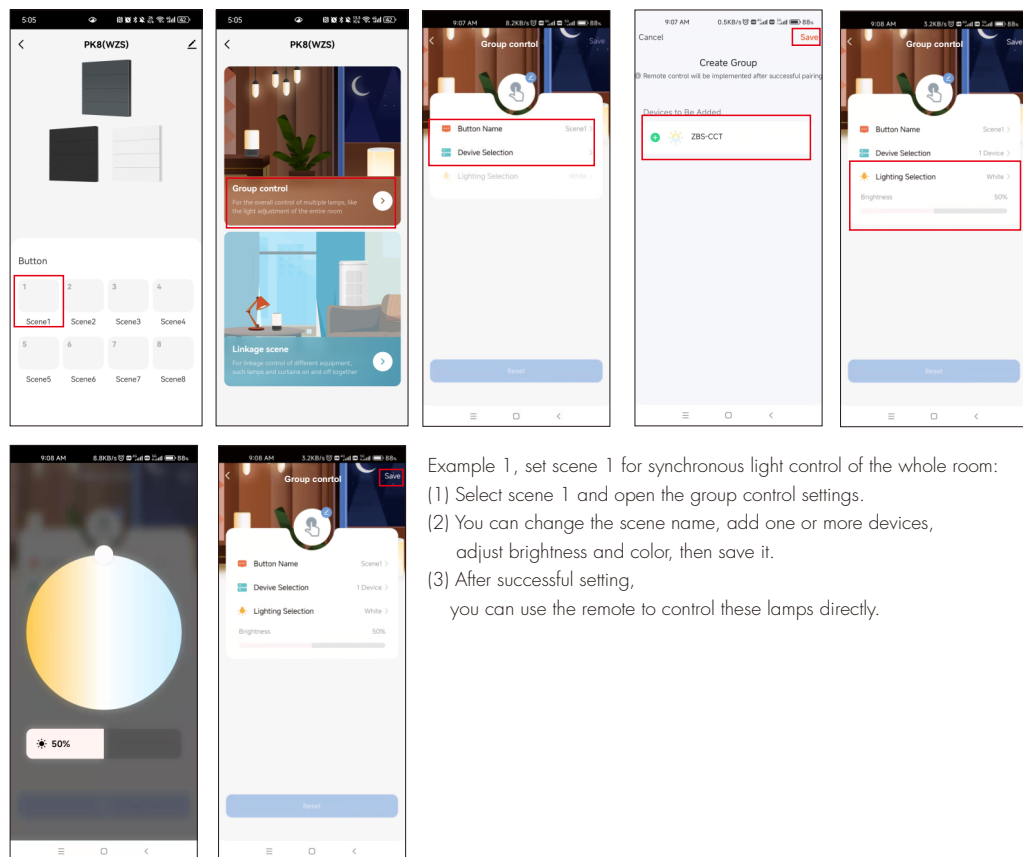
5:05

PK8(WZS)

Button

1 Scene1
2 Scene2
3 Scene3
4 Scene4
5 Scene5
6 Scene6
7 Scene7
8 Scene8

5:05

PK8(WZS)

Group control

For the overall control of multiple lamps, like the light adjustment of the entire room

Linkage scene

For linkage control of different equipment, such lamps and curtains on and off together

9:07 AM 8.2KB/s 88

Group conrtol Save

Button Name Scene1

Devive Selection

Lighting Selection White

Reset

9:07 AM 0.5KB/s 88

Cancel Save

Create Group

Remote control will be implemented after successful pairing

Devices to Be Added

ZBS-CCT

9:08 AM 3.2KB/s 88

Group conrtol Save

Button Name Scene1

Devive Selection 1 Device

Lighting Selection White

Brightness 50%

Reset

9:08 AM 8.8KB/s 88

50%

9:08 AM 3.2KB/s 88

Group conrtol Save

Button Name Scene1

Devive Selection 1 Device

Lighting Selection White

Brightness 50%

Reset

Example 1, set scene 1 for synchronous light control of the whole room:
(1) Select scene 1 and open the group control settings.
(2) You can change the scene name, add one or more devices, adjust brightness and color, then save it.
(3) After successful setting, you can use the remote to control these lamps directly.